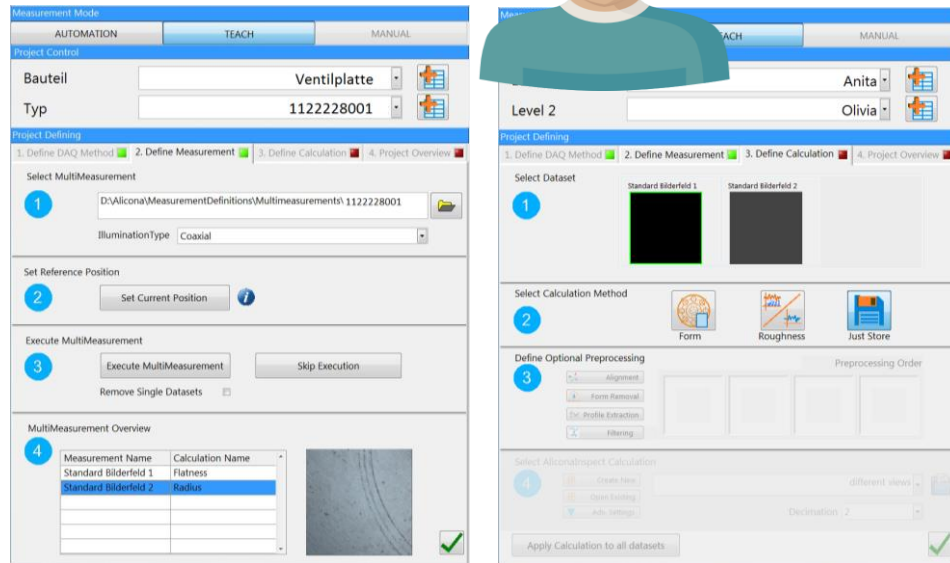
Measurement Mode

AUTOMATION | TEACH | MANUAL

Project Control

Bauteil Ventilplatte

Typ 1122228001

Project Defining

1. Define DAQ Method | 2. Define Measurement | 3. Define Calculation | 4. Project Overview

Select MultiMeasurement

1

D:\Alicona\MeasurementDefinitions\Multimeasurements\ 1122228001

IlluminationType Coaxial

Set Reference Position

2

Set Current Position

Execute MultiMeasurement

3

Execute MultiMeasurement

Skip Execution

Remove Single Datasets

MultiMeasurement Overview

4

| Measurement Name | Calculation Name |
|---|---|
| Standard Bilderfeld 1 | Flatness |
| Standard Bilderfeld 2 | Radius |

Meas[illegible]

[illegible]ACH | MANUAL

Anita

Level 2 Olivia

Project Defining

1. Define DAQ Method | 2. Define Measurement | 3. Define Calculation | 4. Project Overview

Select Dataset

1

Standard Bilderfeld 1

Standard Bilderfeld 2

Select Calculation Method

2

Form

Roughness

Just Store

Define Optional Preprocessing

3

Alignment

Form Removal

Profile Extraction

Filtering

Preprocessing Order

Select AliconaInspect Calculation

4

Create New

Open Existing

Adv. Settings

different views

Decimation 2

Apply Calculation to all datasets